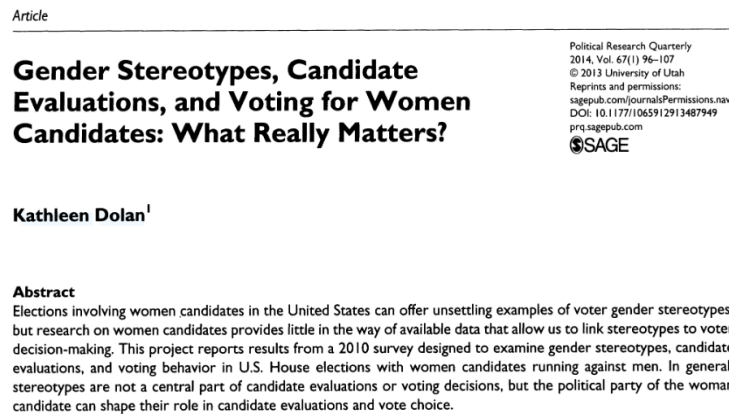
Article

Gender Stereotypes, Candidate Evaluations, and Voting for Women Candidates: What Really Matters?

Political Research Quarterly
2014, Vol. 67(1) 96–107
© 2013 University of Utah
Reprints and permissions:
sagepub.com/journalsPermissions.nav
DOI: 10.1177/1065912913487949
prq.sagepub.com
SAGE

Kathleen Dolan$^1$

Abstract
Elections involving women candidates in the United States can offer unsettling examples of voter gender stereotypes but research on women candidates provides little in the way of available data that allow us to link stereotypes to voter decision-making. This project reports results from a 2010 survey designed to examine gender stereotypes, candidate evaluations, and voting behavior in U.S. House elections with women candidates running against men. In general stereotypes are not a central part of candidate evaluations or voting decisions, but the political party of the woman candidate can shape their role in candidate evaluations and vote choice.